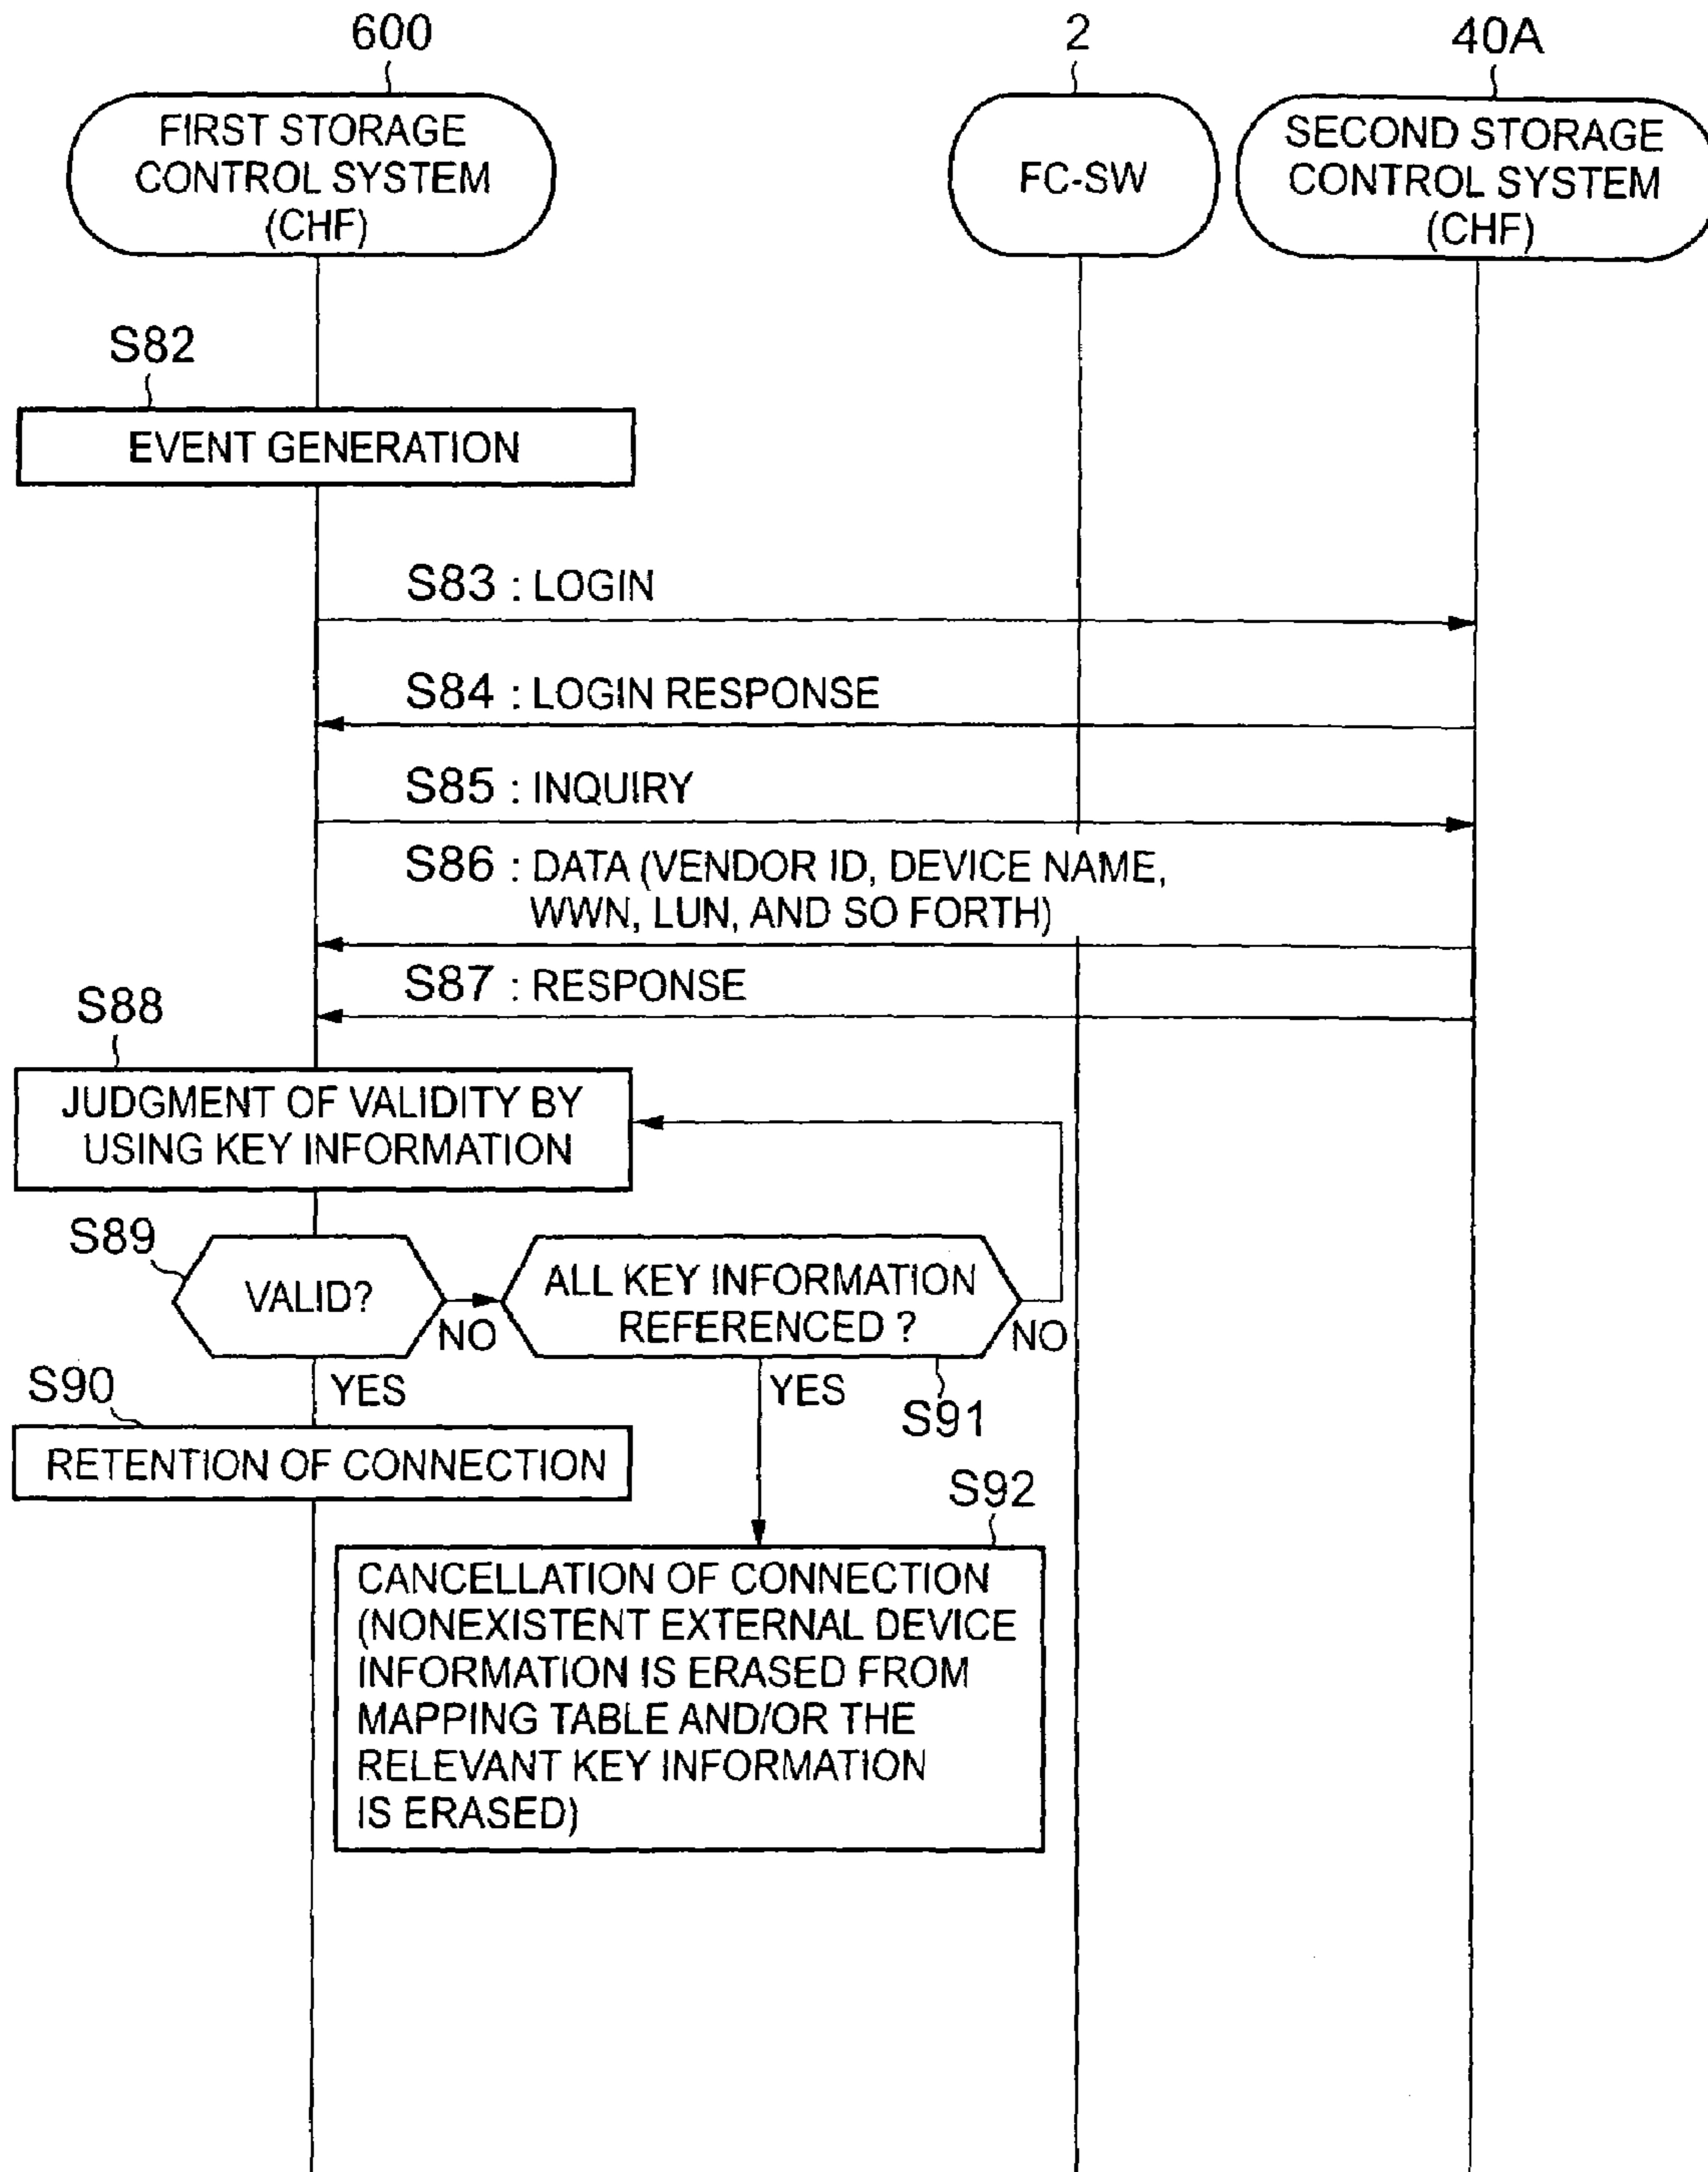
600

FIRST STORAGE CONTROL SYSTEM (CHF)

2

FC-SW

40A

SECOND STORAGE CONTROL SYSTEM (CHF)

S82

EVENT GENERATION

S83 : LOGIN

S84 : LOGIN RESPONSE

S85 : INQUIRY

S86 : DATA (VENDOR ID, DEVICE NAME, WWN, LUN, AND SO FORTH)

S87 : RESPONSE

S88

JUDGMENT OF VALIDITY BY USING KEY INFORMATION

S89

VALID?

NO

ALL KEY INFORMATION REFERENCED ?

NO

YES

YES

S91

S90

RETENTION OF CONNECTION

S92

CANCELLATION OF CONNECTION (NONEXISTENT EXTERNAL DEVICE INFORMATION IS ERASED FROM MAPPING TABLE AND/OR THE RELEVANT KEY INFORMATION IS ERASED)